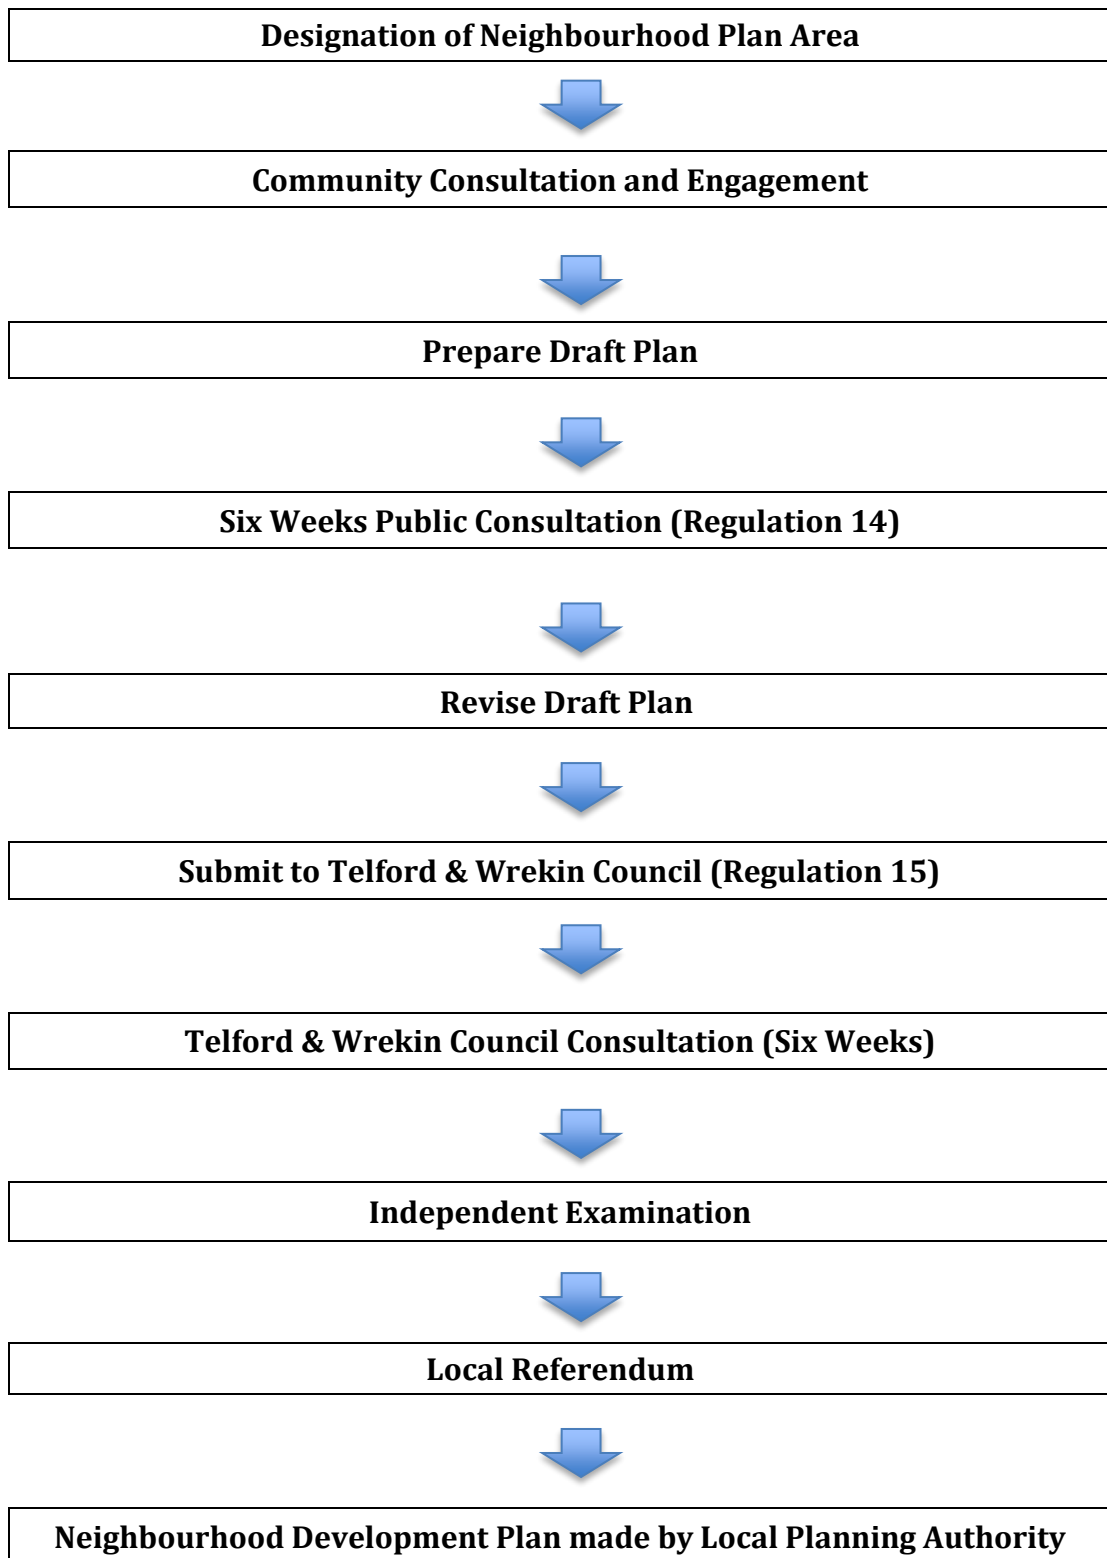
Designation of Neighbourhood Plan Area

Community Consultation and Engagement

Prepare Draft Plan

Six Weeks Public Consultation (Regulation 14)

Revise Draft Plan

Submit to Telford & Wrekin Council (Regulation 15)

Telford & Wrekin Council Consultation (Six Weeks)

Independent Examination

Local Referendum

Neighbourhood Development Plan made by Local Planning Authority